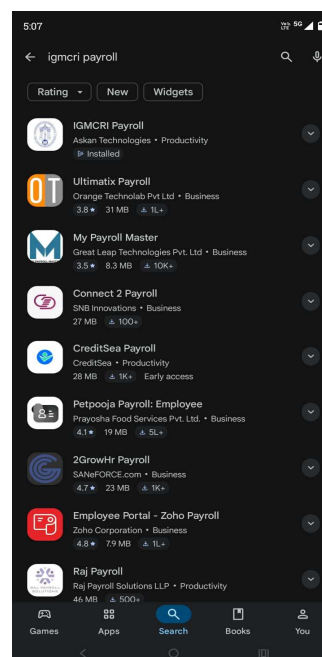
5:07

igmcri payroll

Rating
New
Widgets

IGMCRI Payroll
Askan Technologies • Productivity
Installed

Ultimatix Payroll
Orange Technolab Pvt Ltd • Business
3.8★ 31 MB 1L+

My Payroll Master
Great Leap Technologies Pvt. Ltd • Business
3.5★ 8.3 MB 10K+

Connect 2 Payroll
SNB Innovations • Business
27 MB 100+

CreditSea Payroll
CreditSea • Productivity
28 MB 1K+ Early access

Petpooja Payroll: Employee
Prayosha Food Services Pvt. Ltd. • Business
4.1★ 19 MB 5L+

2GrowHr Payroll
SANeFORCE.com • Business
4.7★ 23 MB 1K+

Employee Portal - Zoho Payroll
Zoho Corporation • Business
4.8★ 7.9 MB 1L+

Raj Payroll
Raj Payroll Solutions LLP • Productivity
46 MB 500+

Games
Apps
Search
Books
You